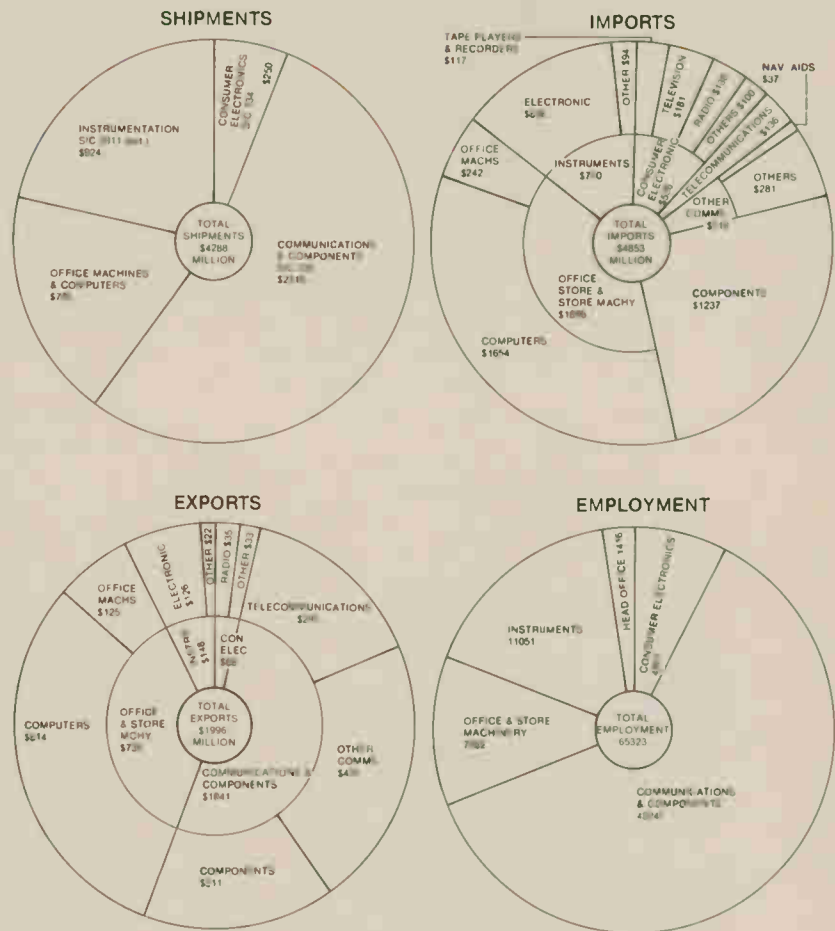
SHIPMENTS

INSTRUMENTATION S/C 3911 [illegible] $824

CONSUMER ELECTRONICS S/C 334 $250

TOTAL SHIPMENTS $4268 MILLION

COMMUNICATIONS & COMPONENTS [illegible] $2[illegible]

OFFICE MACHINES & COMPUTERS $7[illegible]

IMPORTS

TAPE PLAYERS & RECORDERS $117

OTHER $94

TELEVISION $181

RADIO $1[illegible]

OTHERS $100

NAV AIDS $37

TELECOMMUNICATIONS $136

ELECTRONIC $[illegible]

OFFICE MACHS $242

INSTRUMENTS $7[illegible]0

CONSUMER ELECTRONIC $5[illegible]

OTHERS $281

OTHER COMM $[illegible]

TOTAL IMPORTS $4853 MILLION

OFFICE STORE & STORE MACHY $1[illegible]

COMPONENTS $1237

COMPUTERS $1654

EXPORTS

ELECTRONIC $126

OTHER $22

RADIO $35

OTHER $33

OFFICE MACHS $125

TELECOMMUNICATIONS $2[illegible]

INSTR $148

CON ELEC $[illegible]

COMPUTERS $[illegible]14

OFFICE & STORE MCHY $7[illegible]

TOTAL EXPORTS $1996 MILLION

OTHER COMM $4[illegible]

COMMUNICATIONS & COMPONENTS $1041

COMPONENTS $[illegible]11

EMPLOYMENT

HEAD OFFICE 1416

CONSUMER ELECTRONICS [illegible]

INSTRUMENTS 11051

OFFICE & STORE MACHINERY 7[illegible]

TOTAL EMPLOYMENT 65323

COMMUNICATIONS & COMPONENTS 4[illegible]